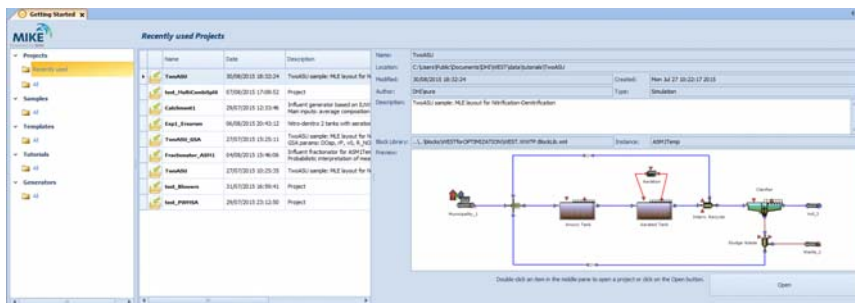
Getting Started

MIKE

Recently used Projects

Projects
Recently used
All
Samples
All
Templates
All
Tutorials
All
Generators
All

| Name | Date | Description |
|---|---|---|
| TwoASU | 30/08/2015 18:32:24 | TwoASU sample: MLE layout for N |
| test_MultiCombiSplit | 07/09/2015 17:08:52 | Project |
| Catchment1 | 29/07/2015 12:33:46 | Influent generator based on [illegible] Main inputs: average composition |
| Exp1_Erasmus | 06/08/2015 20:43:12 | Nitro-denitro 2 tanks with aeration |
| TwoASU_GSA | 27/07/2015 15:25:11 | TwoASU sample: MLE layout for N GSA params: DOsp, iP, vS, R_NO |
| Fractionator_ASM1 | 04/08/2015 15:46:06 | Influent fractionator for ASM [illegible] Probabilistic interpretation of meas |
| TwoASU | 27/07/2015 10:25:35 | TwoASU sample: MLE layout for N |
| test_Blowers | 31/07/2015 16:59:41 | Project |
| test_PIDTSA | 29/07/2015 23:12:00 | Project |

Name: TwoASU
Location: C:\Users\Public\Documents\DHI\WEST\data\tutorials\TwoASU
Modified: 30/08/2015 18:32:24
Created: Mon Jul 27 10:22:17 2015
Author: DHIeurie
Type: Simulation
Description: TwoASU sample: MLE layout for Nitrification-Denitrification

Block Library: ...\blocks\WESTforOPTIMIZATION\WEST.WWTP.Blocks.xml
Instance: ASM1Temp
Preview:

Municipality_1
Anoxic Tank
Aerated Tank
Aeration
Internal Recycle
Clarifier
Sludge Waste
Well_1
Waste_1

Double click an item in the middle pane to open a project or click on the Open button.

Open